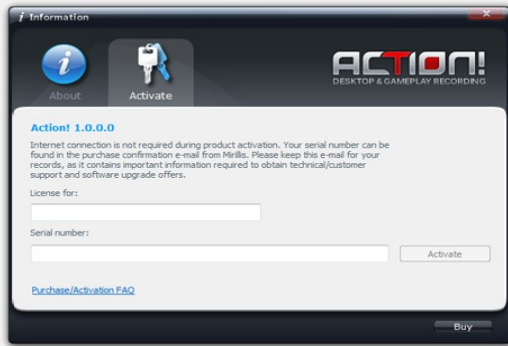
Information

About
Activate

ACTION!
DESKTOP & GAMEPLAY RECORDING

Action! 1.0.0.0

Internet connection is not required during product activation. Your serial number can be found in the purchase confirmation e-mail from Mirillis. Please keep this e-mail for your records, as it contains important information required to obtain technical/customer support and software upgrade offers.

License for:

Serial number:

Activate

Purchase/Activation FAQ

Buy